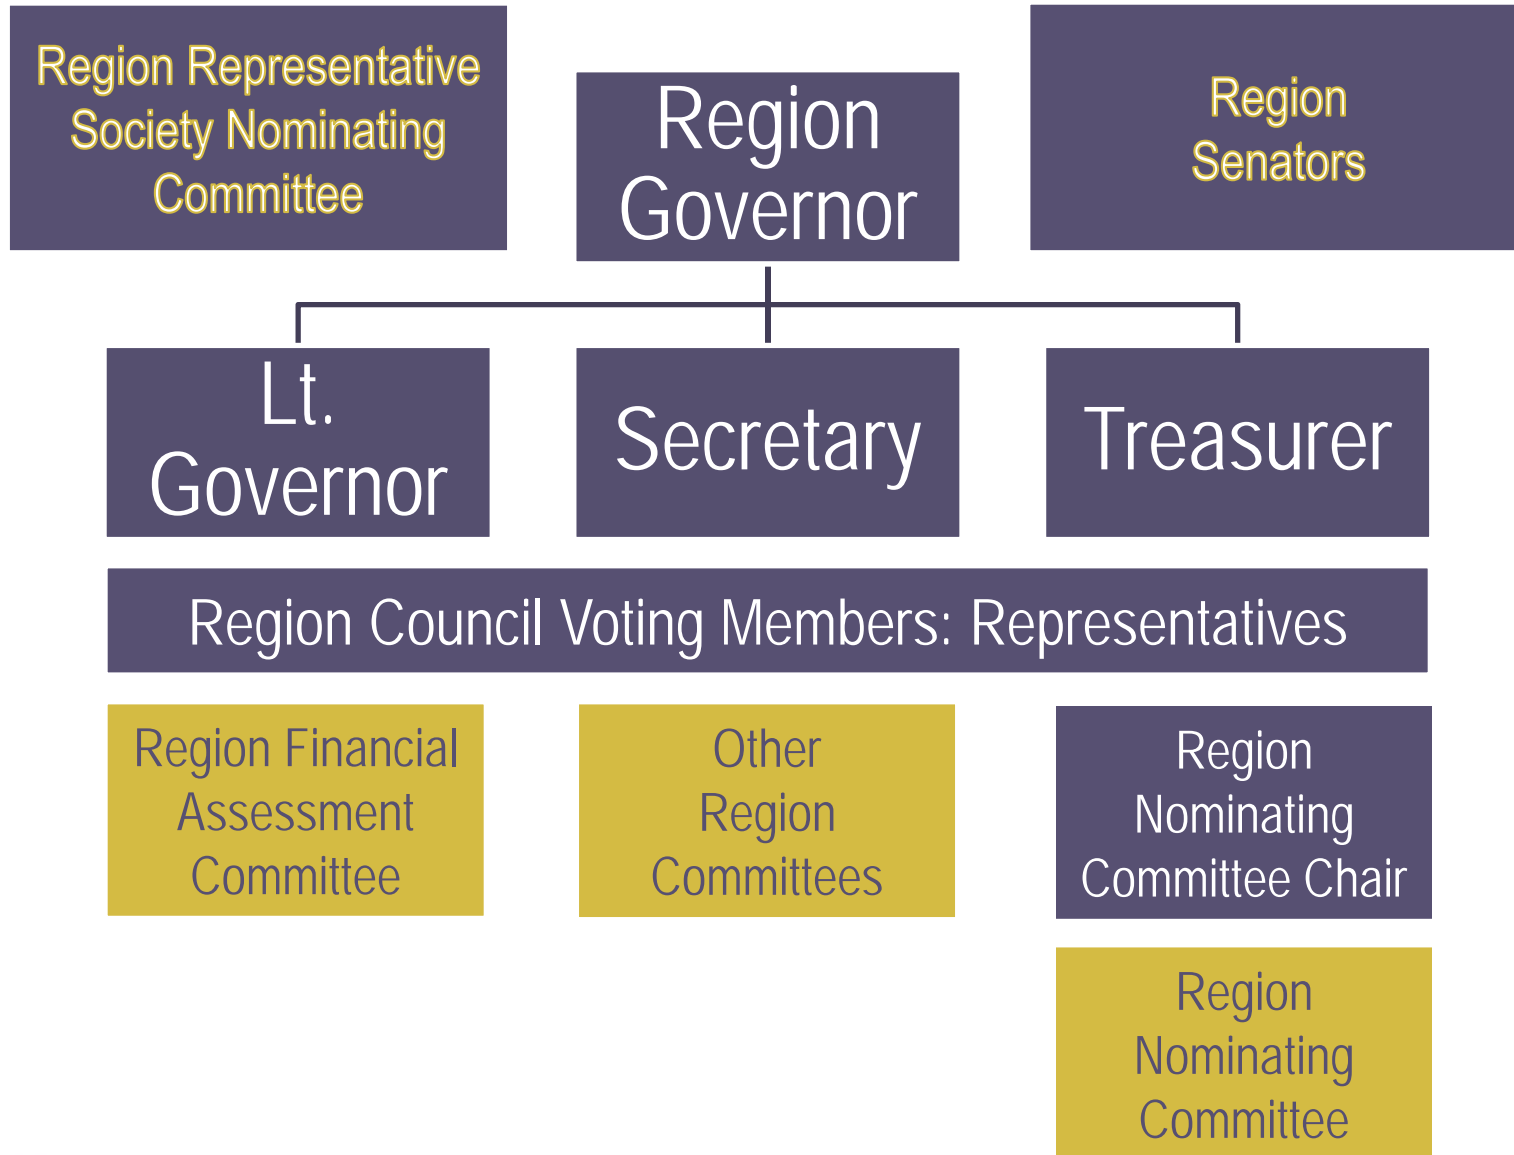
Region Representative Society Nominating Committee

Region Governor

Region Senators

Lt. Governor

Secretary

Treasurer

Region Council Voting Members: Representatives

Region Financial Assessment Committee

Other Region Committees

Region Nominating Committee Chair

Region Nominating Committee